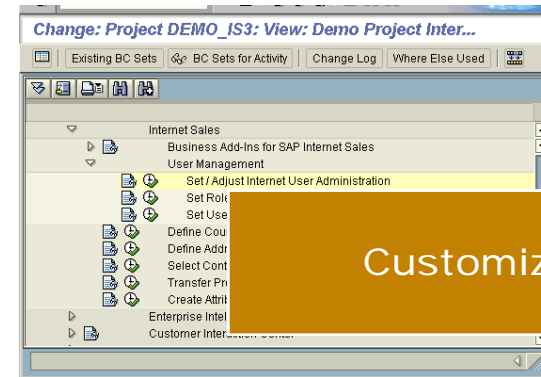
Change: Project DEMO_IS3: View: Demo Project Inter...

Existing BC Sets | BC Sets for Activity | Change Log | Where Else Used

Internet Sales
Business Add-Ins for SAP Internet Sales
User Management
Set / Adjust Internet User Administration
Set Role
Set Use
Define Cou
Define Addr
Select Cont
Transfer Pr
Create Attri
Enterprise Intel
Customer Interaction Center

Customiz